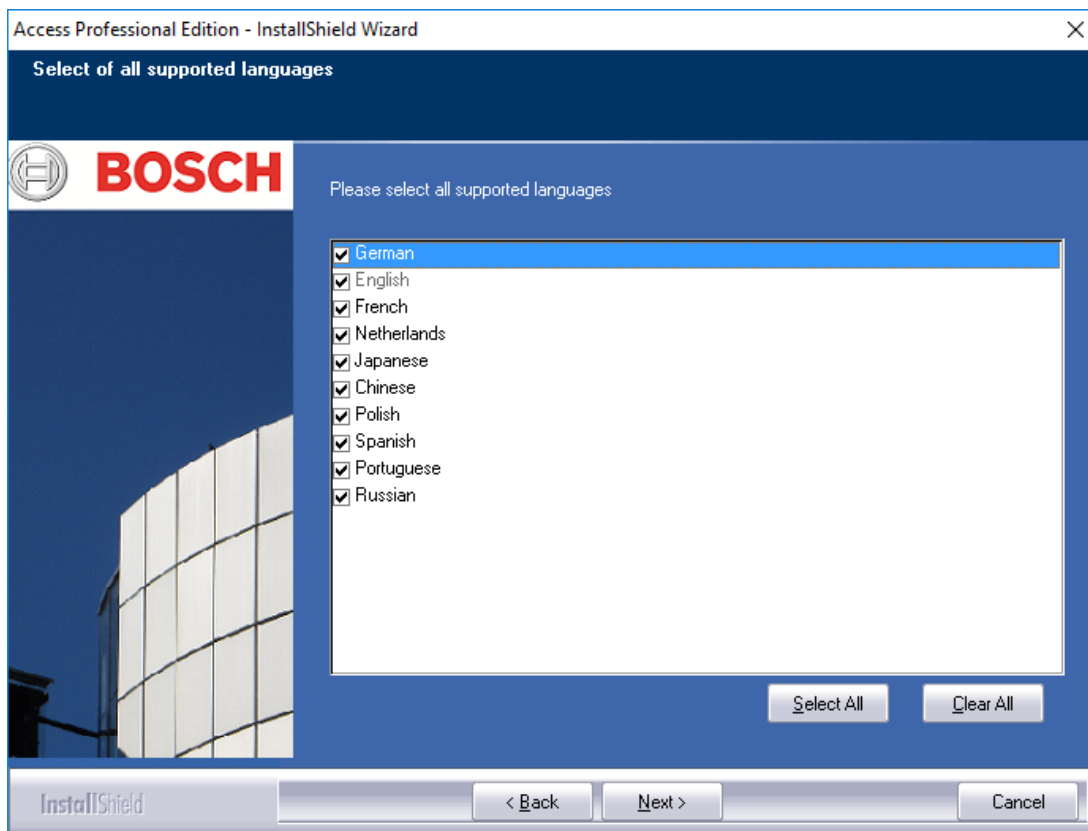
Access Professional Edition - InstallShield Wizard

Select of all supported languages

BOSCH

Please select all supported languages

German
English
French
Netherlands
Japanese
Chinese
Polish
Spanish
Portuguese
Russian

Select All
Clear All

InstallShield

< Back
Next >
Cancel